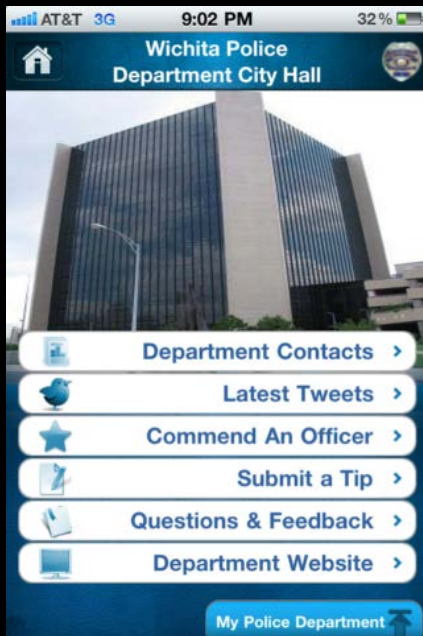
AT&T 3G 9:02 PM 32 %

Wichita Police Department City Hall

Department Contacts >

Latest Tweets >

Commend An Officer >

Submit a Tip >

Questions & Feedback >

Department Website >

My Police Department